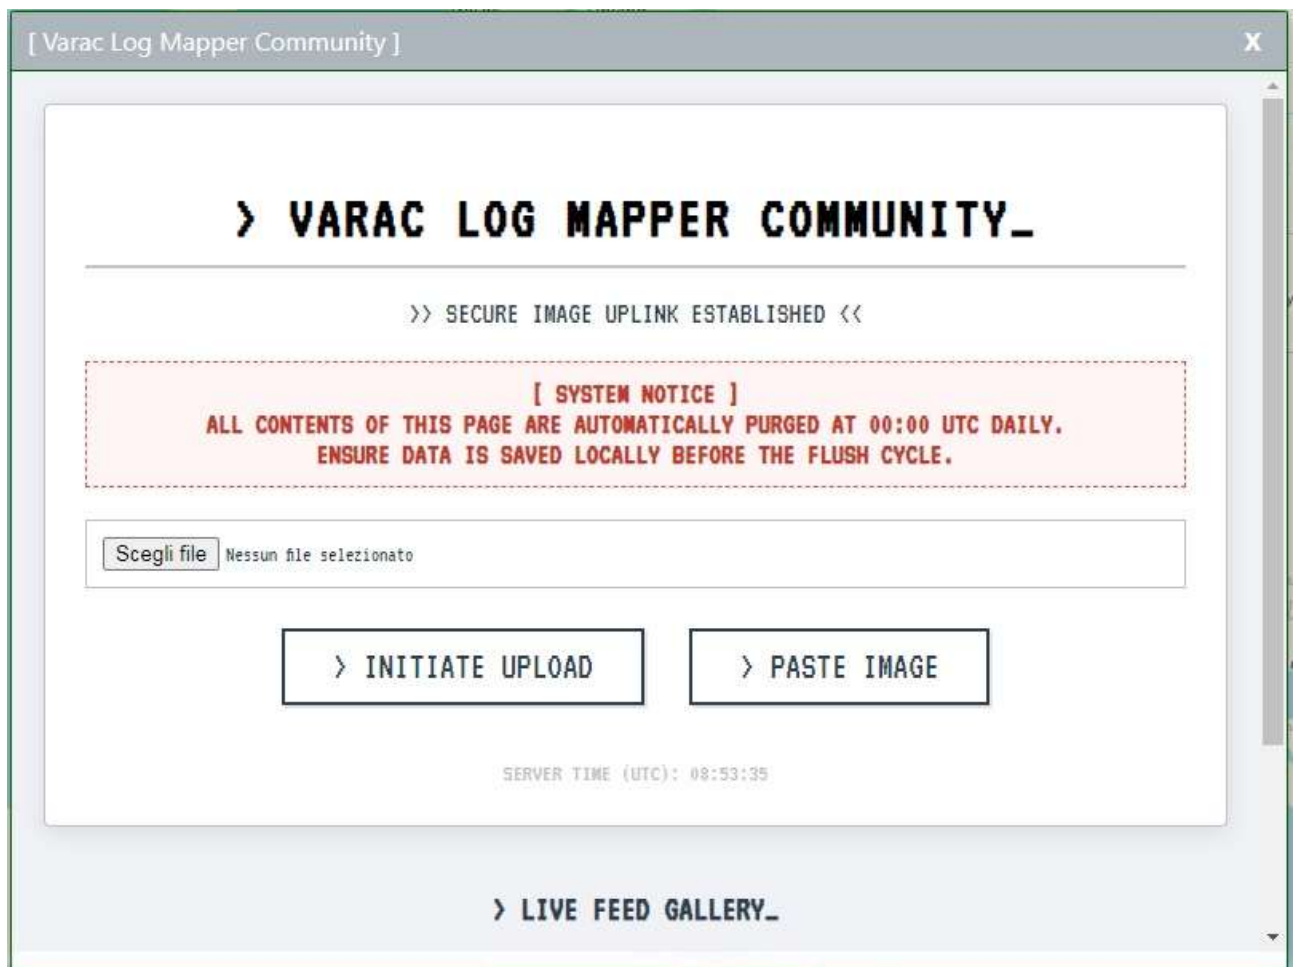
[ Varac Log Mapper Community ]

X

> VARAC LOG MAPPER COMMUNITY_

>> SECURE IMAGE UPLINK ESTABLISHED <<

[ SYSTEM NOTICE ]
ALL CONTENTS OF THIS PAGE ARE AUTOMATICALLY PURGED AT 00:00 UTC DAILY.
ENSURE DATA IS SAVED LOCALLY BEFORE THE FLUSH CYCLE.

Scegli file Nessun file selezionato

> INITIATE UPLOAD

> PASTE IMAGE

SERVER TIME (UTC): 08:53:35

> LIVE FEED GALLERY_